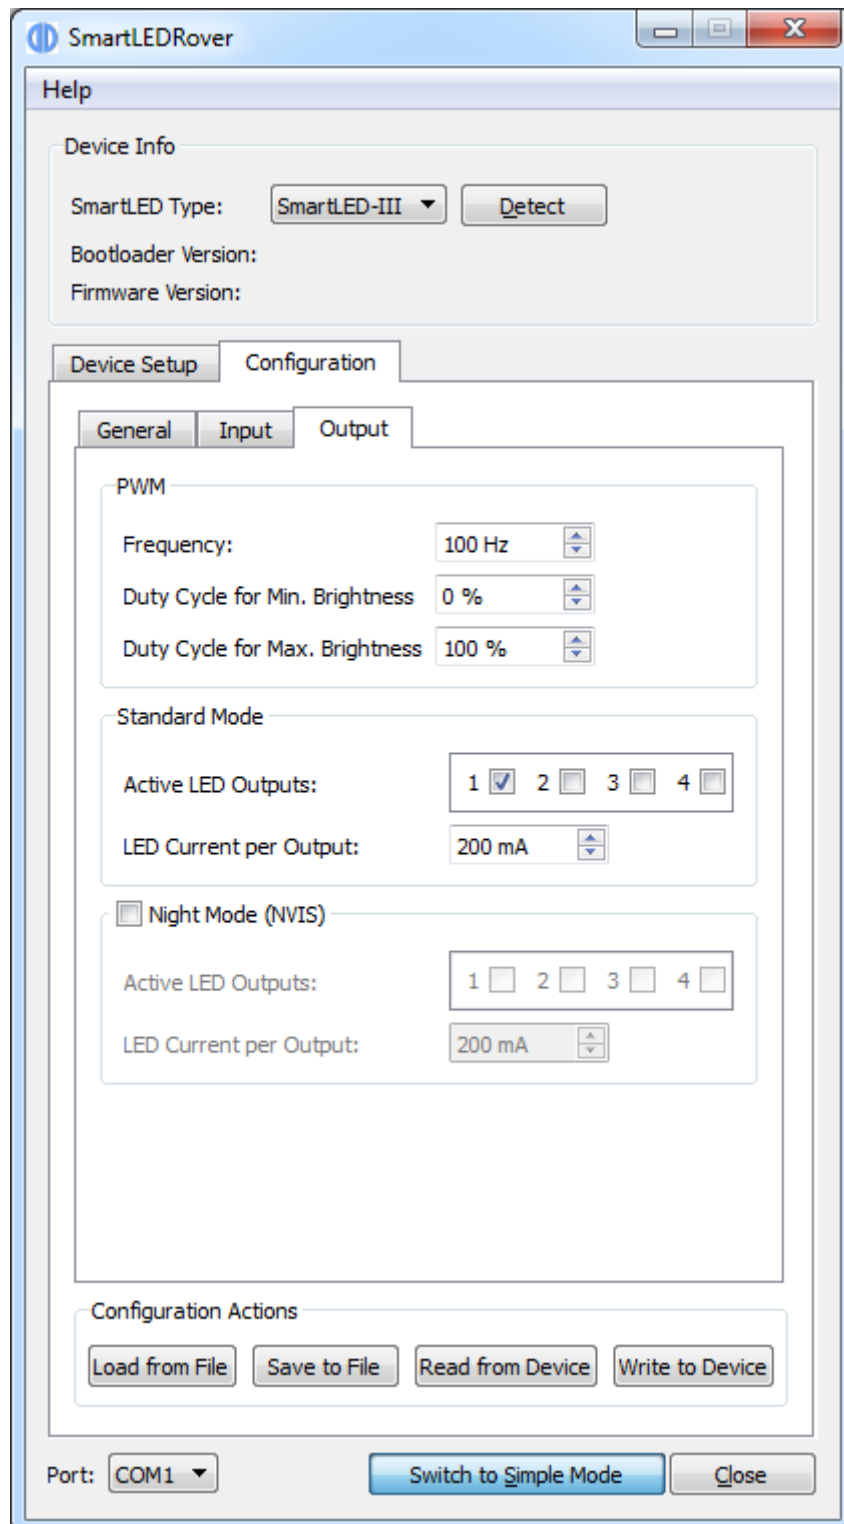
SmartLEDRover

Help

Device Info

SmartLED Type: SmartLED-III Detect

Bootloader Version:

Firmware Version:

Device Setup Configuration

General Input Output

PWM

Frequency: 100 Hz

Duty Cycle for Min. Brightness 0 %

Duty Cycle for Max. Brightness 100 %

Standard Mode

Active LED Outputs: 1 2 3 4

LED Current per Output: 200 mA

Night Mode (NVIS)

Active LED Outputs: 1 2 3 4

LED Current per Output: 200 mA

Configuration Actions

Load from File Save to File Read from Device Write to Device

Port: COM1 Switch to Simple Mode Close